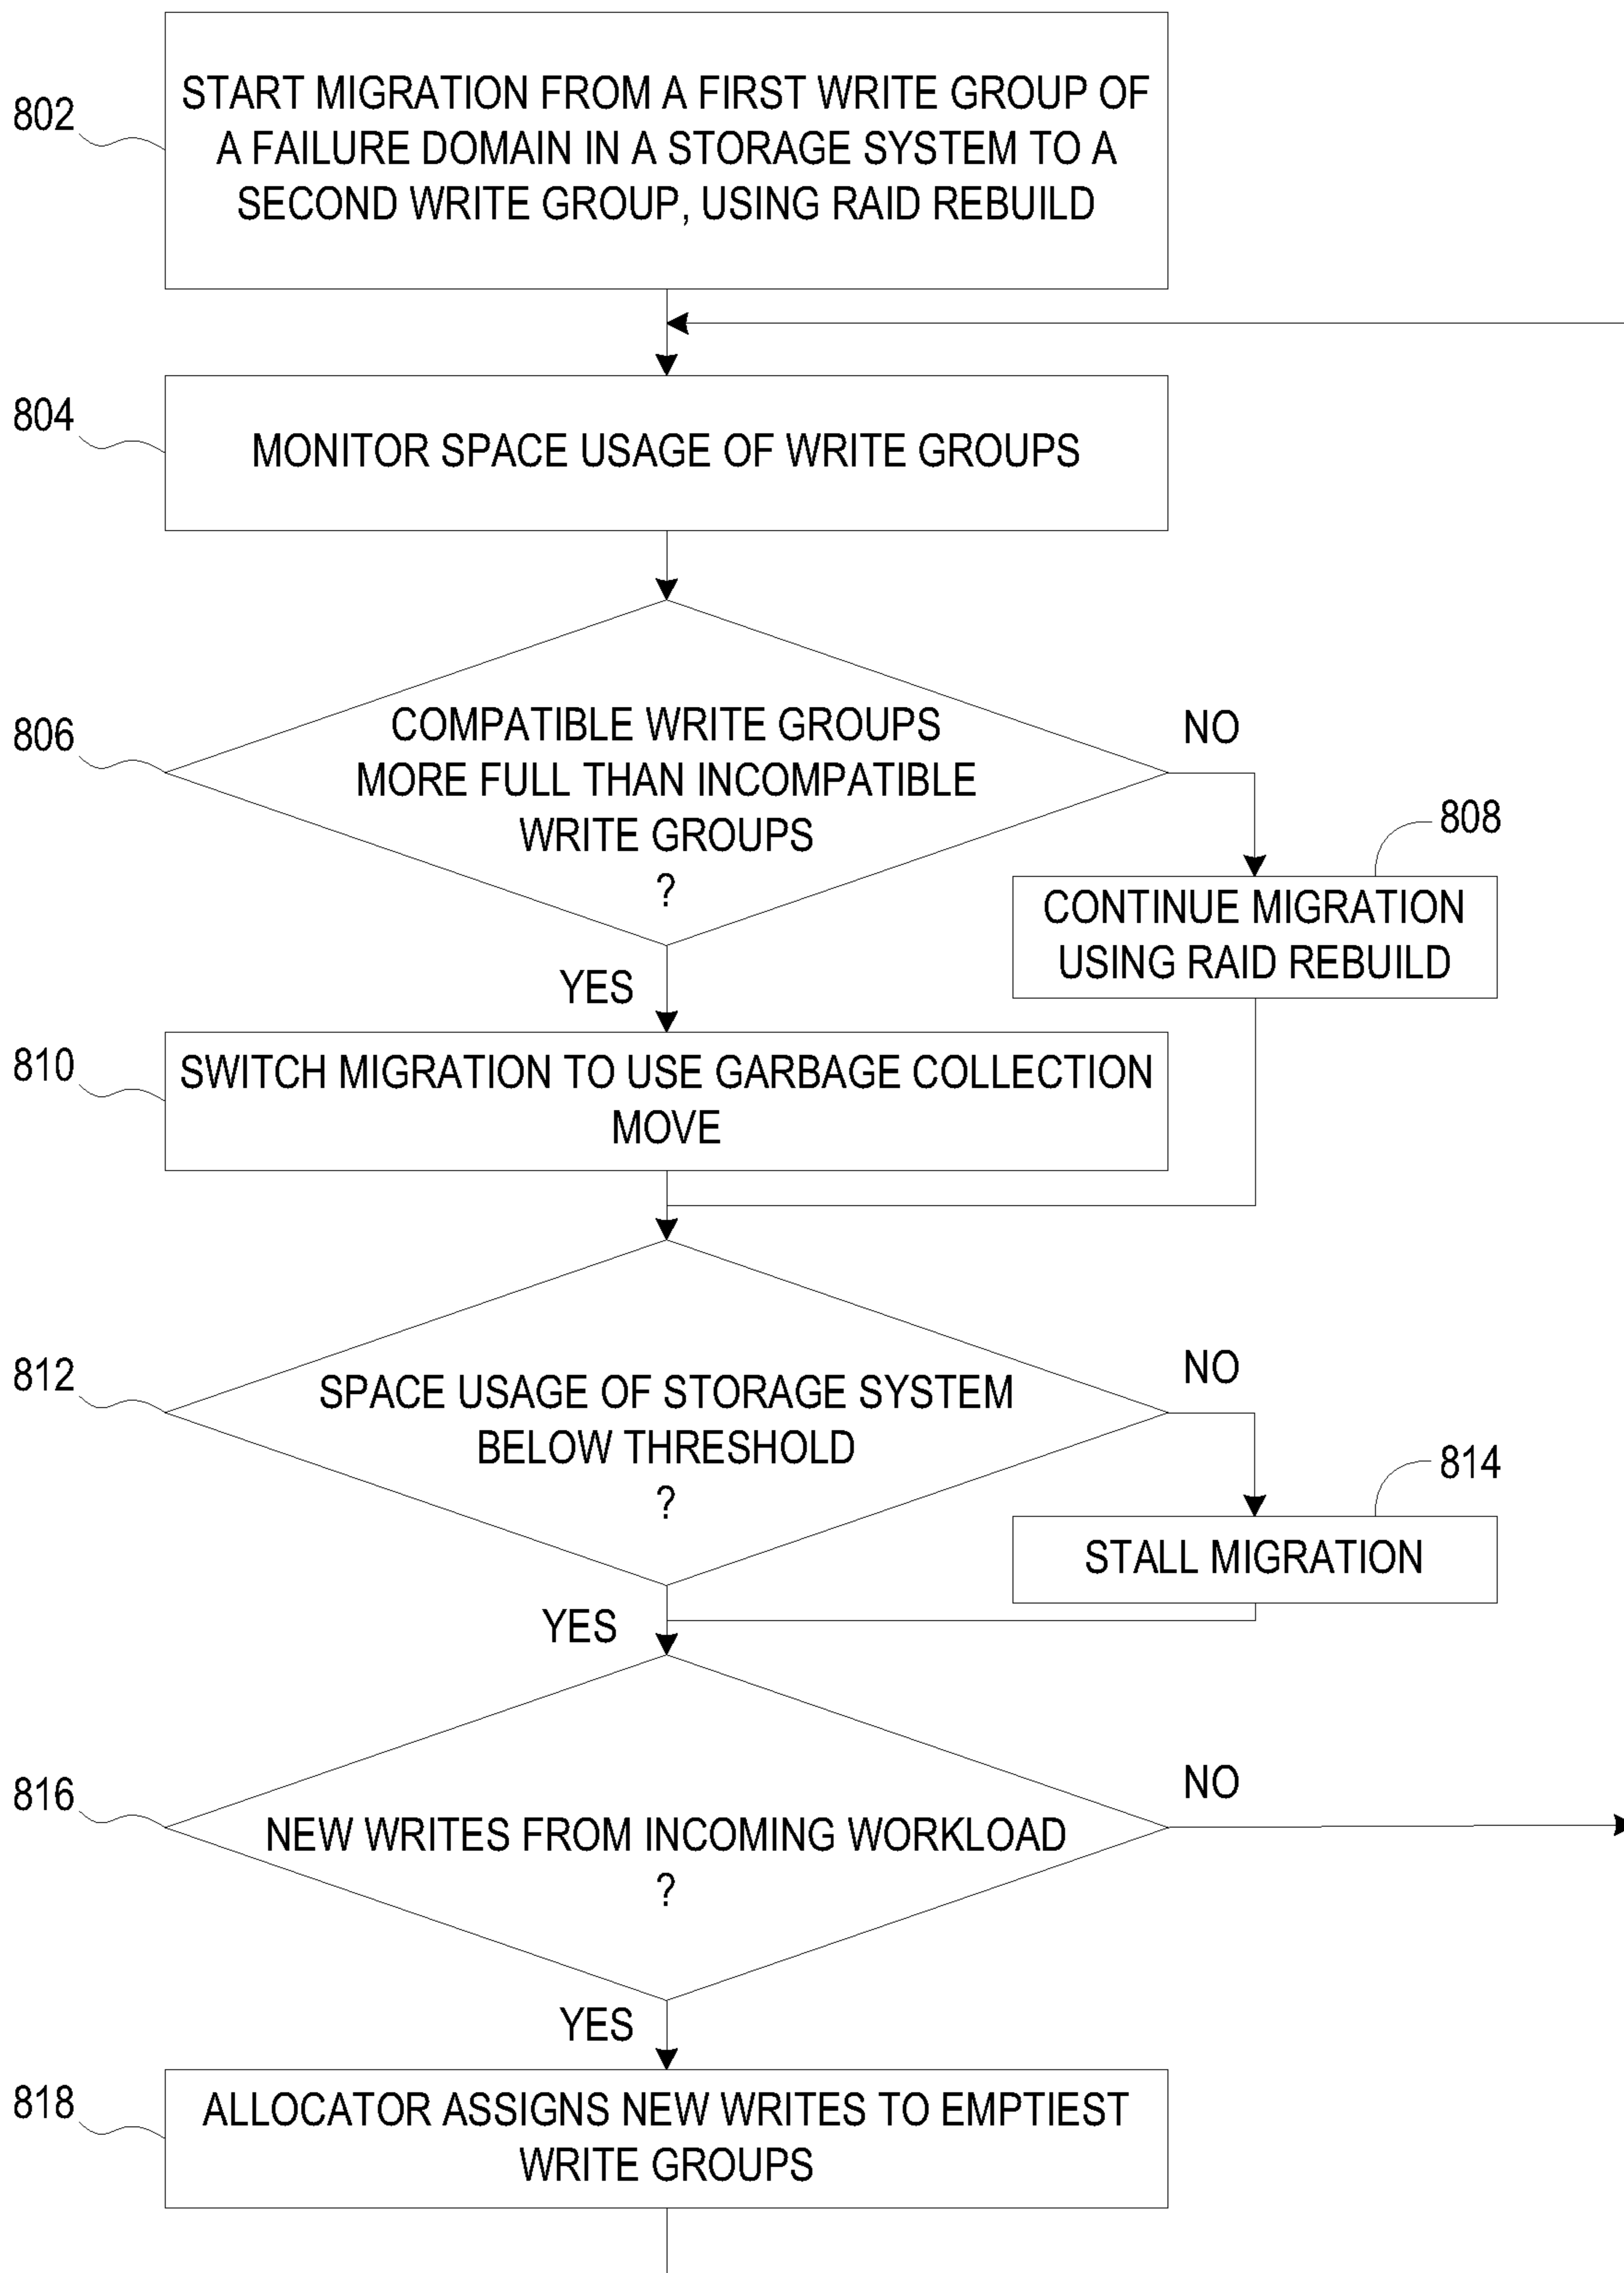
802
START MIGRATION FROM A FIRST WRITE GROUP OF A FAILURE DOMAIN IN A STORAGE SYSTEM TO A SECOND WRITE GROUP, USING RAID REBUILD

804
MONITOR SPACE USAGE OF WRITE GROUPS

806
COMPATIBLE WRITE GROUPS MORE FULL THAN INCOMPATIBLE WRITE GROUPS ?

NO

808
CONTINUE MIGRATION USING RAID REBUILD

YES

810
SWITCH MIGRATION TO USE GARBAGE COLLECTION MOVE

812
SPACE USAGE OF STORAGE SYSTEM BELOW THRESHOLD ?

NO

814
STALL MIGRATION

YES

816
NEW WRITES FROM INCOMING WORKLOAD ?

NO

YES

818
ALLOCATOR ASSIGNS NEW WRITES TO EMPTIEST WRITE GROUPS